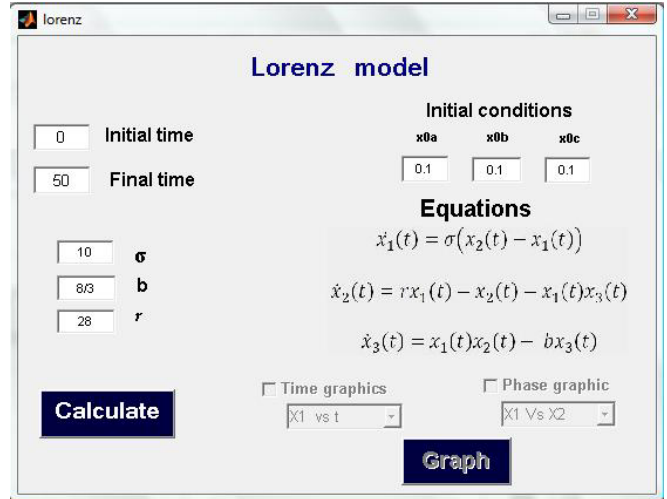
lorenz

Lorenz model

0 Initial time

50 Final time

Initial conditions

x0a x0b x0c

0.1 0.1 0.1

Equations

$\dot{x}_1(t) = \sigma(x_2(t) - x_1(t))$

$\dot{x}_2(t) = rx_1(t) - x_2(t) - x_1(t)x_3(t)$

$\dot{x}_3(t) = x_1(t)x_2(t) - bx_3(t)$

10 σ

8/3 b

28 r

Calculate

Time graphics

X1 vs t

Phase graphic

X1 Vs X2

Graph